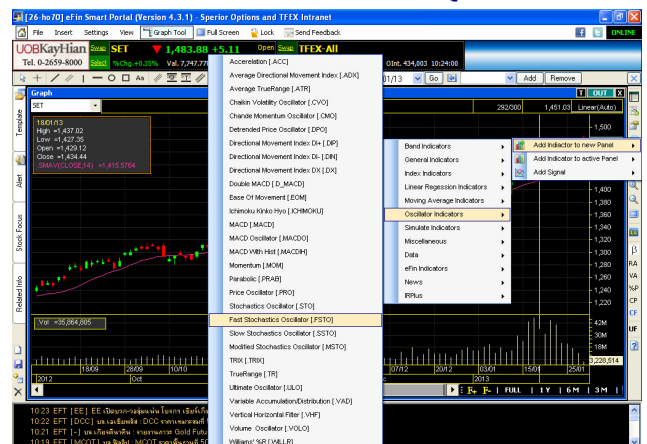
[26-ho70] eFin Smart Portal (Version 4.3.1) - Sperior Options and TFEX Intranet

File Insert Settings View Graph Tool Full Screen Lock Send Feedback ONLINE

UOBKayHian Swap SET ▼ 1,483.88 +5.11 Open Swap TFEX-All
Tel. 0-2659-8000 Select %Chg.+0.35% Val. 7,747,77 OInt. 434,003 10:24:00

01/13 Go Add Remove

Graph
SET
292/300 1,451.03 Linear(Auto)

18/01/13
High =1,437.02
Low =1,427.35
Open =1,429.12
Close =1,434.44
SMA(CLOSE,14) =1,415.5764

Template
Alert
Stock Focus
Related Info

Accelaration [.ACC]
Average Directional Movement Index [.ADX]
Average TrueRange [.ATR]
Chaikin Volatility Oscillator [.CVO]
Chande Momentum Oscillator [.CMO]
Detrended Price Oscillator [.DPO]
Directional Movement Index DI+ [.DIP]
Directional Movement Index DI- [.DIN]
Directional Movement Index DX [.DX]
Double MACD [.D_MACD]
Ease Of Movement [.EOM]
Ichimoku Kinko Hyo [.ICHIMOKU]
MACD [.MACD]
MACD Oscillator [.MACDO]
MACD With Hist [.MACDH]
Momentum [.MOM]
Parabolic [.PRAB]
Price Oscillator [.PRO]
Stochastics Oscillator [.STO]
Fast Stochastics Oscillator [.FSTO]
Slow Stochastics Oscillator [.SSTO]
Modified Stochastics Oscillator [.MSTO]
TRIX [.TRIX]
TrueRange [.TR]
Ultimate Oscillator [.ULO]
Variable Accumulation/Distribution [.VAD]
Vertical Horizontal Filter [.VHF]
Volume Oscillator [.VOLO]
Williams' %R [.WILLR]

Band Indicators
General Indicators
Index Indicators
Linear Regression Indicators
Moving Average Indicators
Oscillator Indicators
Simulate Indicators
Miscellaneous
Data
eFin Indicators
News
IRPlus

Add Indicator to new Panel
Add Indicator to active Panel
Add Signal

1,500
1,400
1,380
1,360
1,340
1,320
1,300
1,280
1,260
1,240
1,220

Vol. =35,864,805

42M
30M
18M
3,228,514

2012 18/09 28/09 10/10 Oct 07/12 20/12 03/01 15/01 25/01 2013
FULL 1Y 6M 3M

β RA VA %P CP CF UF

10.23 EFT [EE] EE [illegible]
10.22 EFT [DCC] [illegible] : DCC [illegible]
10.21 EFT [-] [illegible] Gold Futu
10.19 EFT [MCOT] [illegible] : MCOT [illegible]